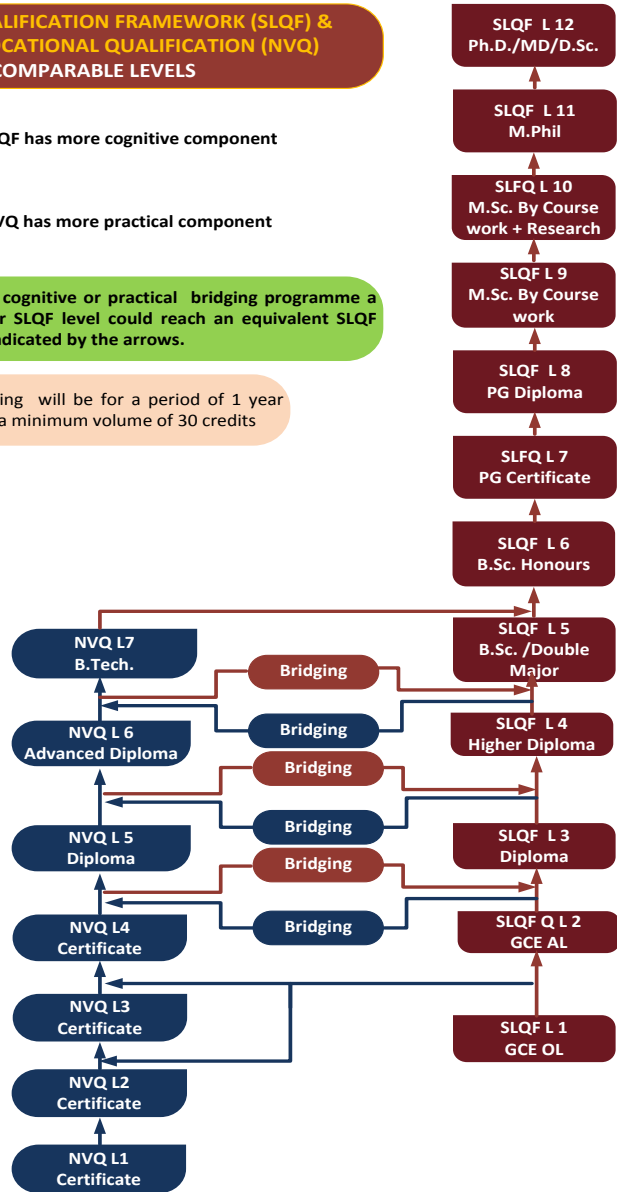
ALIFICATION FRAMEWORK (SLQF) & CATIONAL QUALIFICATION (NVQ) COMPARABLE LEVELS

QF has more cognitive component

VQ has more practical component

cognitive or practical bridging programme a r SLQF level could reach an equivalent SLQF ndicated by the arrows.

ing will be for a period of 1 year a minimum volume of 30 credits

SLQF L 12
Ph.D./MD/D.Sc.

SLQF L 11
M.Phil

SLFQ L 10
M.Sc. By Course work + Research

SLQF L 9
M.Sc. By Course work

SLQF L 8
PG Diploma

SLFQ L 7
PG Certificate

SLQF L 6
B.Sc. Honours

SLQF L 5
B.Sc. /Double Major

SLQF L 4
Higher Diploma

SLQF L 3
Diploma

SLQF Q L 2
GCE AL

SLQF L 1
GCE OL

NVQ L7
B.Tech.

Bridging

Bridging

NVQ L 6
Advanced Diploma

Bridging

Bridging

NVQ L 5
Diploma

Bridging

Bridging

NVQ L4
Certificate

NVQ L3
Certificate

NVQ L2
Certificate

NVQ L1
Certificate